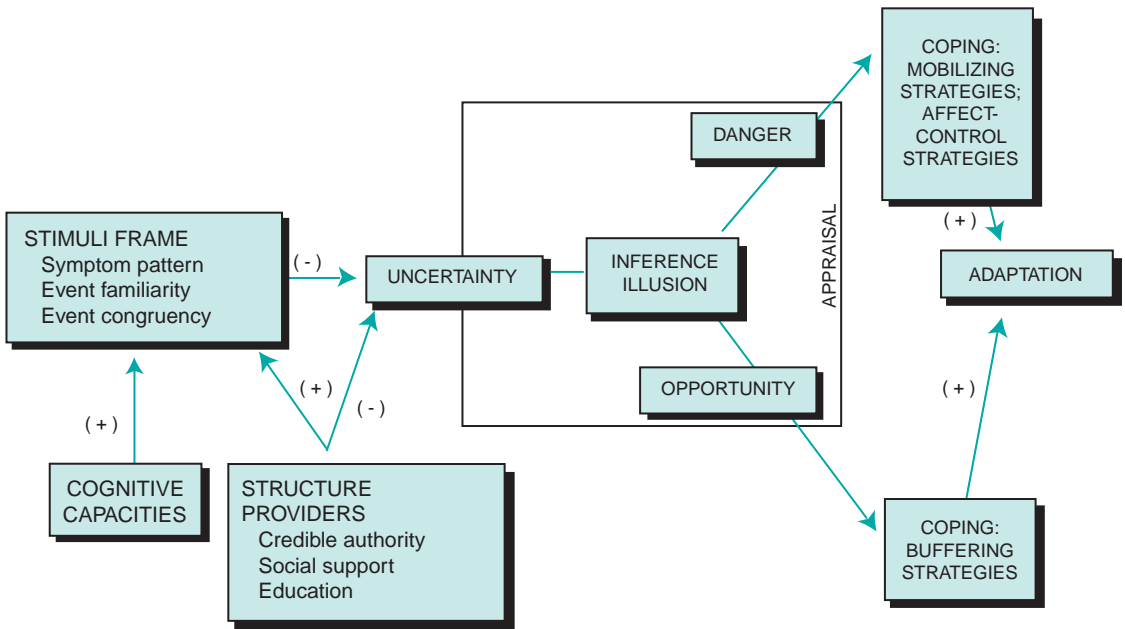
STIMULI FRAME
Symptom pattern
Event familiarity
Event congruency

( - )

UNCERTAINTY

INFERENCE ILLUSION

DANGER

OPPORTUNITY

APPRAISAL

COPING: MOBILIZING STRATEGIES; AFFECT-CONTROL STRATEGIES

( + )

ADAPTATION

( + )

COPING: BUFFERING STRATEGIES

( + )

( + )

( - )

COGNITIVE CAPACITIES

STRUCTURE PROVIDERS
Credible authority
Social support
Education